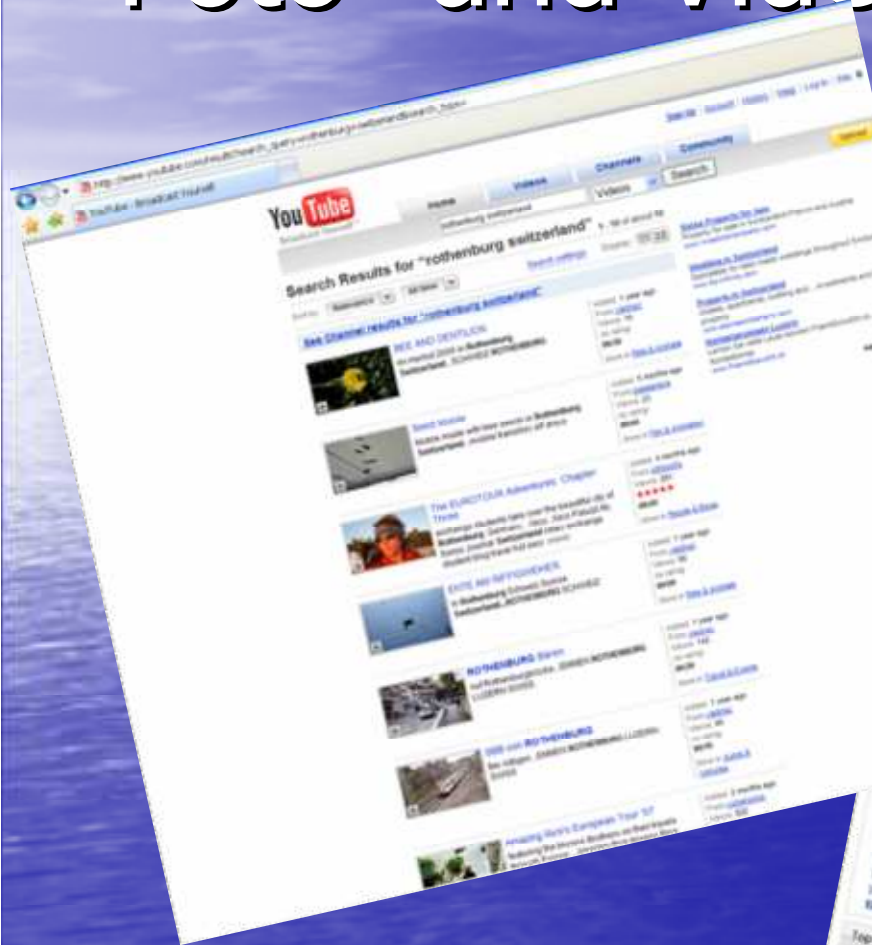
Foto- und Vide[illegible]

YouTube
Broadcast Yourself

Home
Videos
Channels
Community

rothenburg switzerland
Videos
Search

Search Results for "rothenburg switzerland"

See Channel results for "rothenburg switzerland"

BEE AND DENTELION

Swiss Mobile

The EUROTOUR Adventures: Chapter Three

ENTE AM RIFFIGWEIHER

ROTHENBURG Baren

ROTHENBURG

Amazing Rick's European Tour '07